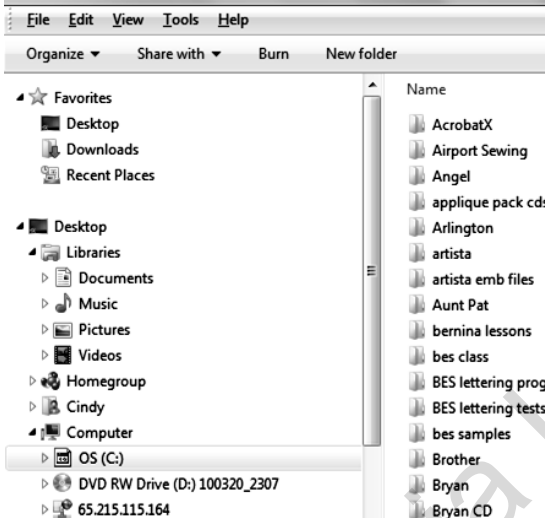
File Edit View Tools Help

Organize ▾ Share with ▾ Burn New folder

Favorites
Desktop
Downloads
Recent Places

Desktop
Libraries
Documents
Music
Pictures
Videos
Homegroup
Cindy
Computer
OS (C:)
DVD RW Drive (D:) 100320_2307
65.215.115.164

Name
AcrobatX
Airport Sewing
Angel
applique pack cd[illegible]
Arlington
artista
artista emb files
Aunt Pat
bernina lessons
bes class
BES lettering prog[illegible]
BES lettering tests
bes samples
Brother
Bryan
Bryan CD